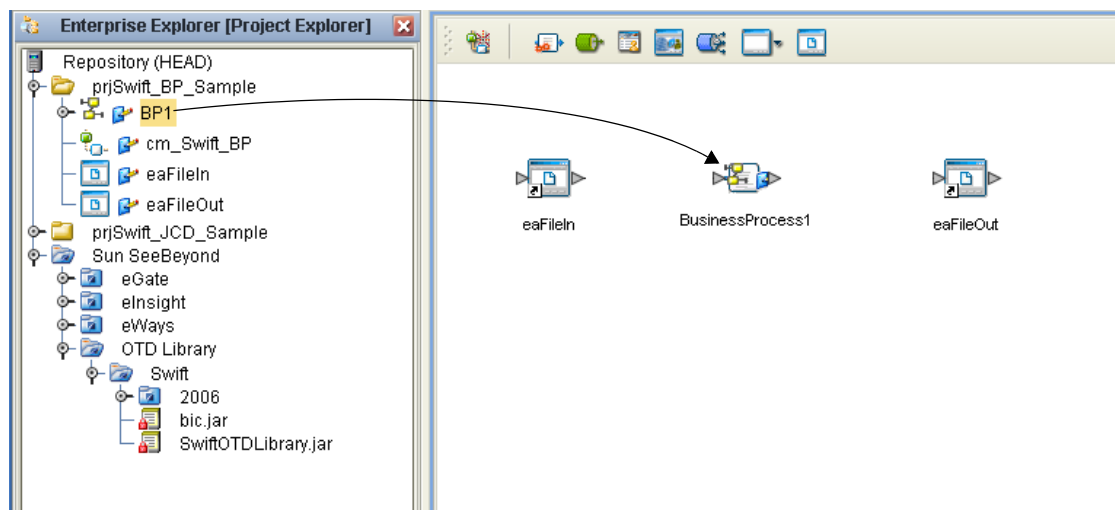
Enterprise Explorer [Project Explorer]

Repository (HEAD)
prjSwift_BP_Sample
BP1
cm_Swift_BP
eaFileIn
eaFileOut
prjSwift_JCD_Sample
Sun SeeBeyond
eGate
eInsight
eWays
OTD Library
Swift
2006
bic.jar
SwiftOTDLibrary.jar

eaFileIn
BusinessProcess1
eaFileOut